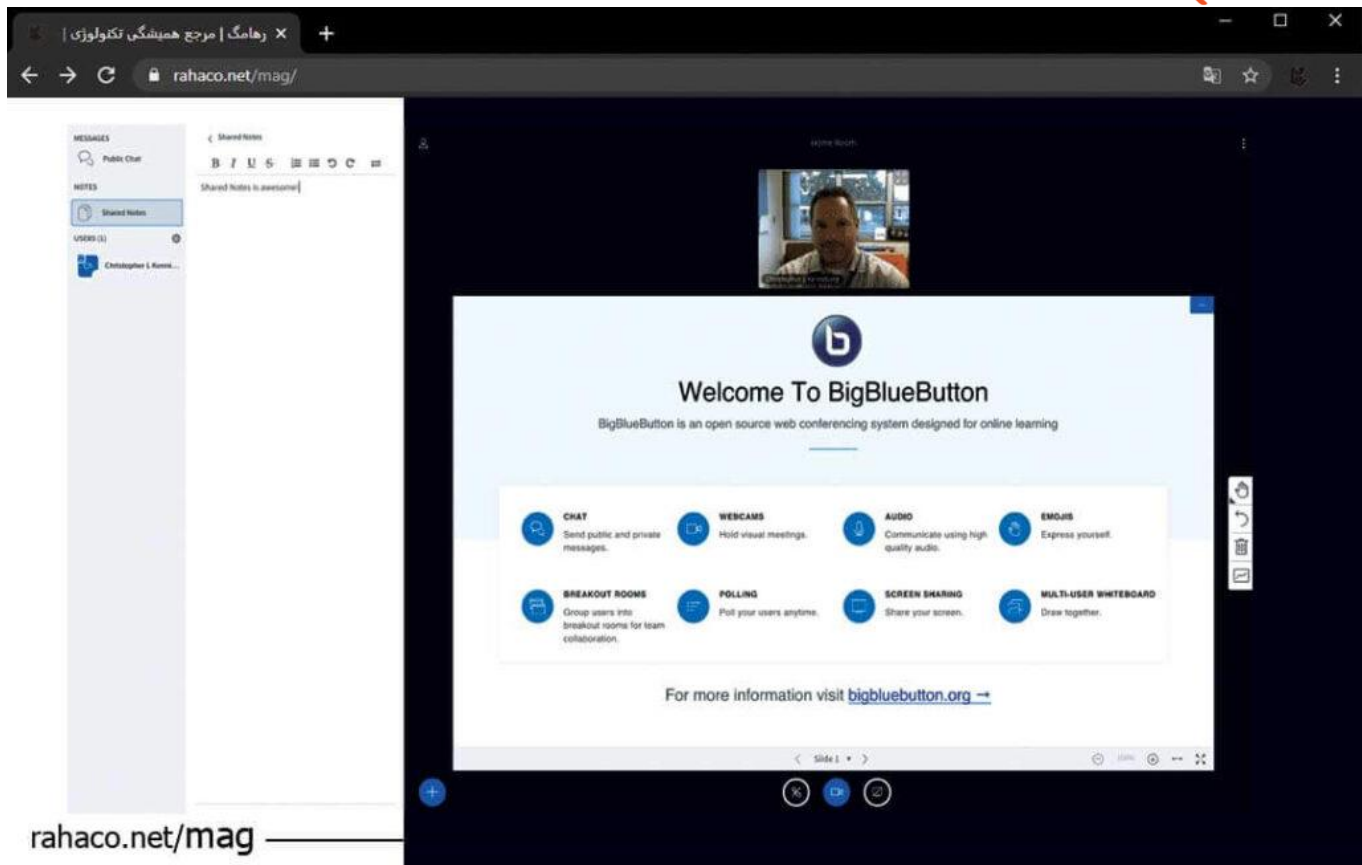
رهامگ | مرجع همیشگی تکنولوژی |
rahaco.net/mag/

MESSAGES
Public Chat
NOTES
Shared Notes
USERS (1)
Christopher L Kenni...

Shared Notes
B I U S
Shared Notes is awesome!

Home Room

Welcome To BigBlueButton
BigBlueButton is an open source web conferencing system designed for online learning

CHAT
Send public and private messages.
WEBCAMS
Hold visual meetings.
AUDIO
Communicate using high quality audio.
EMOJIS
Express yourself.
BREAKOUT ROOMS
Group users into breakout rooms for team collaboration.
POLLING
Poll your users anytime.
SCREEN SHARING
Share your screen.
MULTI-USER WHITEBOARD
Draw together.

For more information visit bigbluebutton.org →

Slide 1

rahaco.net/mag